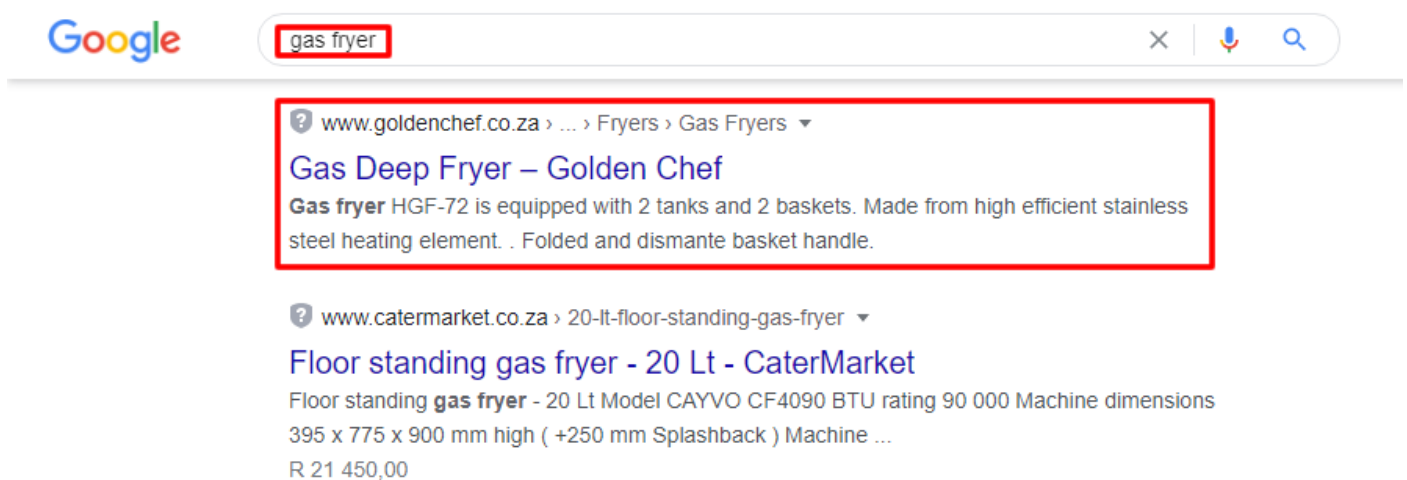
Google

gas fryer

www.goldenchef.co.za › ... › Fryers › Gas Fryers

Gas Deep Fryer – Golden Chef

Gas fryer HGF-72 is equipped with 2 tanks and 2 baskets. Made from high efficient stainless steel heating element. . Folded and dismante basket handle.

www.catermarket.co.za › 20-lt-floor-standing-gas-fryer

Floor standing gas fryer - 20 Lt - CaterMarket

Floor standing gas fryer - 20 Lt Model CAYVO CF4090 BTU rating 90 000 Machine dimensions 395 x 775 x 900 mm high ( +250 mm Splashback ) Machine ...

R 21 450,00